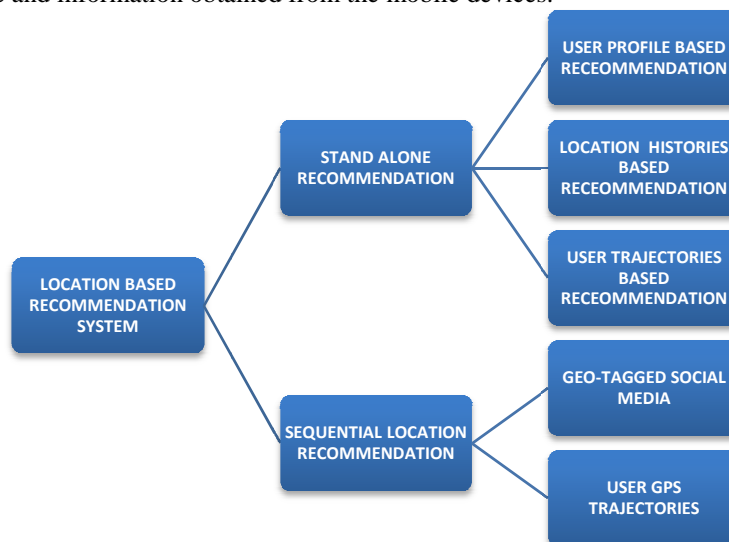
and information obtained from the mobile devices.

LOCATION BASED RECOMMENDATION SYSTEM

STAND ALONE RECOMMENDATION

SEQUENTIAL LOCATION RECOMMENDATION

USER PROFILE BASED RECEOMMENDATION

LOCATION HISTORIES BASED RECEOMMENDATION

USER TRAJECTORIES BASED RECEOMMENDATION

GEO-TAGGED SOCIAL MEDIA

USER GPS TRAJECTORIES